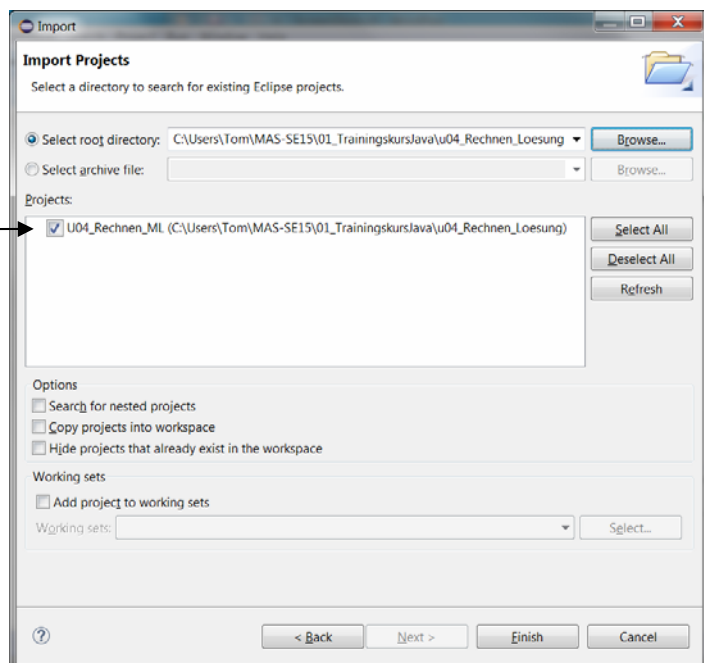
Import

Import Projects

Select a directory to search for existing Eclipse projects.

Select root directory: C:\Users\Tom\MAS-SE15\01_TrainingskursJava\u04_Rechnen_Loesung

Browse...

Select archive file:

Browse...

Projects:

U04_Rechnen_ML (C:\Users\Tom\MAS-SE15\01_TrainingskursJava\u04_Rechnen_Loesung)

Select All

Deselect All

Refresh

Options

Search for nested projects

Copy projects into workspace

Hide projects that already exist in the workspace

Working sets

Add project to working sets

Working sets:

Select...

?

< Back

Next >

Finish

Cancel